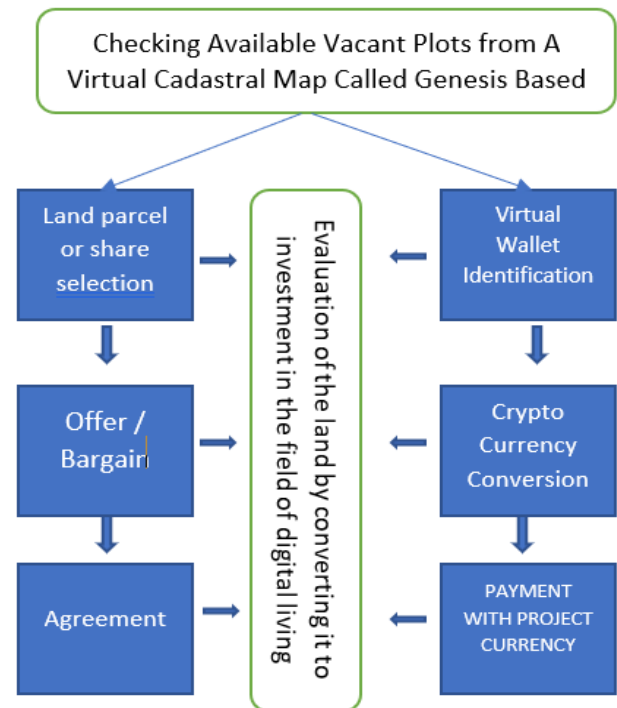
Checking Available Vacant Plots from A Virtual Cadastral Map Called Genesis Based

Land parcel or share selection

Offer / Bargain

Agreement

Evaluation of the land by converting it to investment in the field of digital living

Virtual Wallet Identification

Crypto Currency Conversion

PAYMENT WITH PROJECT CURRENCY